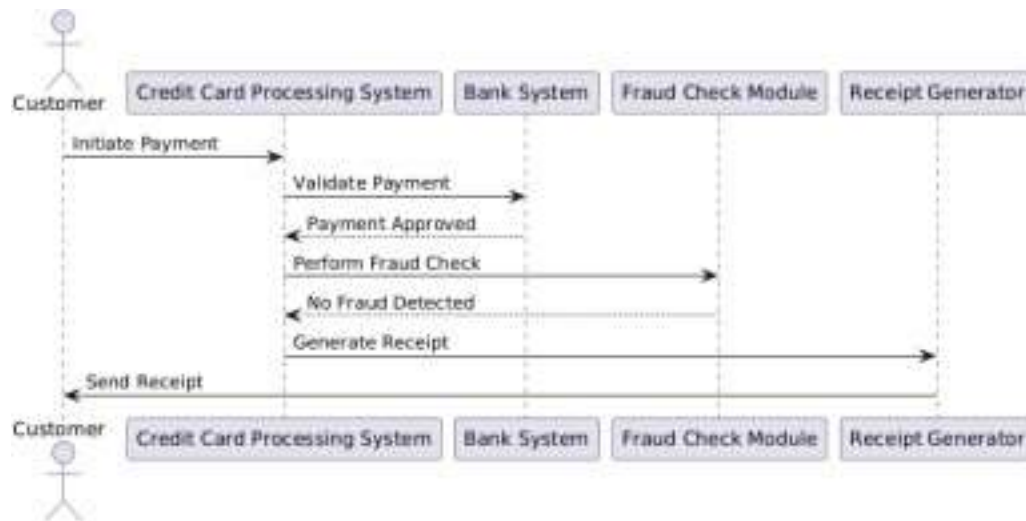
Customer

Credit Card Processing System

Bank System

Fraud Check Module

Receipt Generator

Initiate Payment

Validate Payment

Payment Approved

Perform Fraud Check

No Fraud Detected

Generate Receipt

Send Receipt

Customer

Credit Card Processing System

Bank System

Fraud Check Module

Receipt Generator